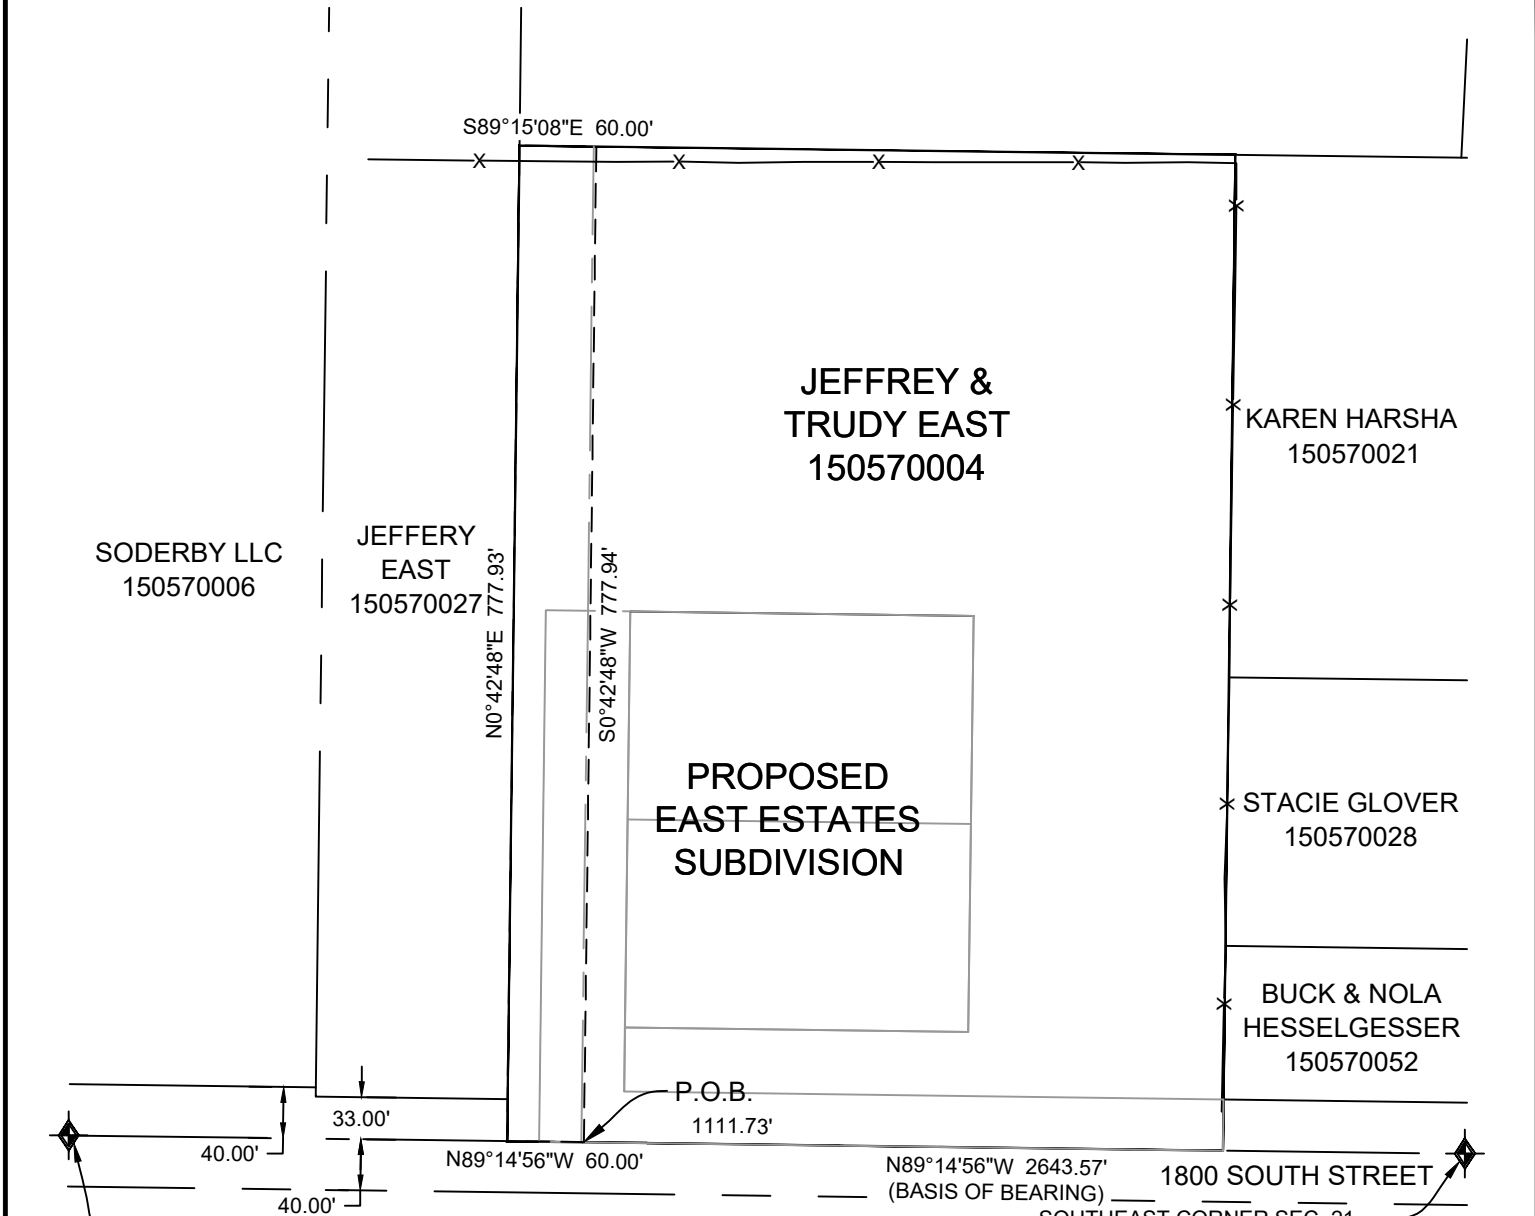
S89°15'08"E 60.00'

JEFFREY &
TRUDY EAST
150570004

KAREN HARSHA
150570021

SODERBY LLC
150570006

JEFFERY
EAST
150570027

N0°42'48"E 777.93'

S0°42'48"W 777.94'

PROPOSED
EAST ESTATES
SUBDIVISION

STACIE GLOVER
150570028

BUCK & NOLA
HESSELGESSER
150570052

P.O.B.

1111.73'

33.00'

40.00'

N89°14'56"W 60.00'

N89°14'56"W 2643.57'
(BASIS OF BEARING)

1800 SOUTH STREET

40.00'

SOUTHEAST CORNER SEC. 21